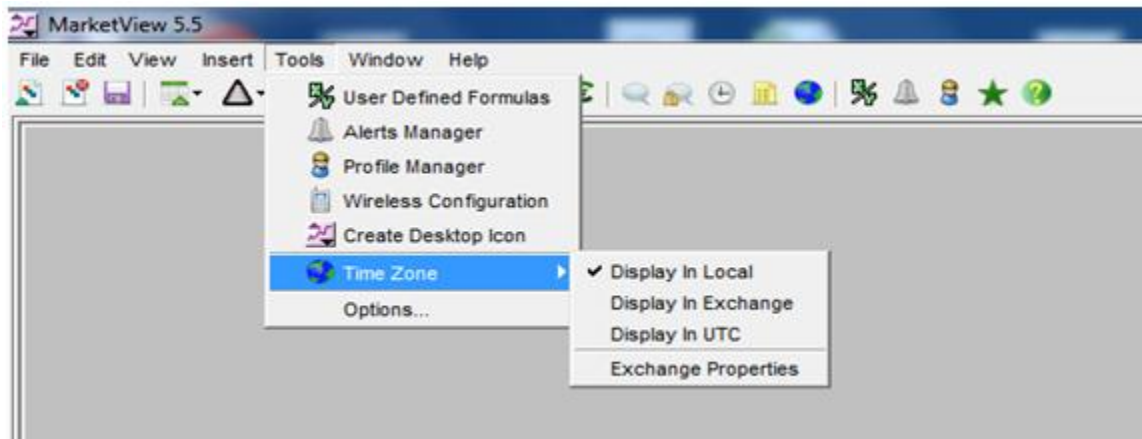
MarketView 5.5

File Edit View Insert Tools Window Help

User Defined Formulas
Alerts Manager
Profile Manager
Wireless Configuration
Create Desktop Icon
Time Zone
Options...

✔ Display In Local
Display In Exchange
Display In UTC
Exchange Properties